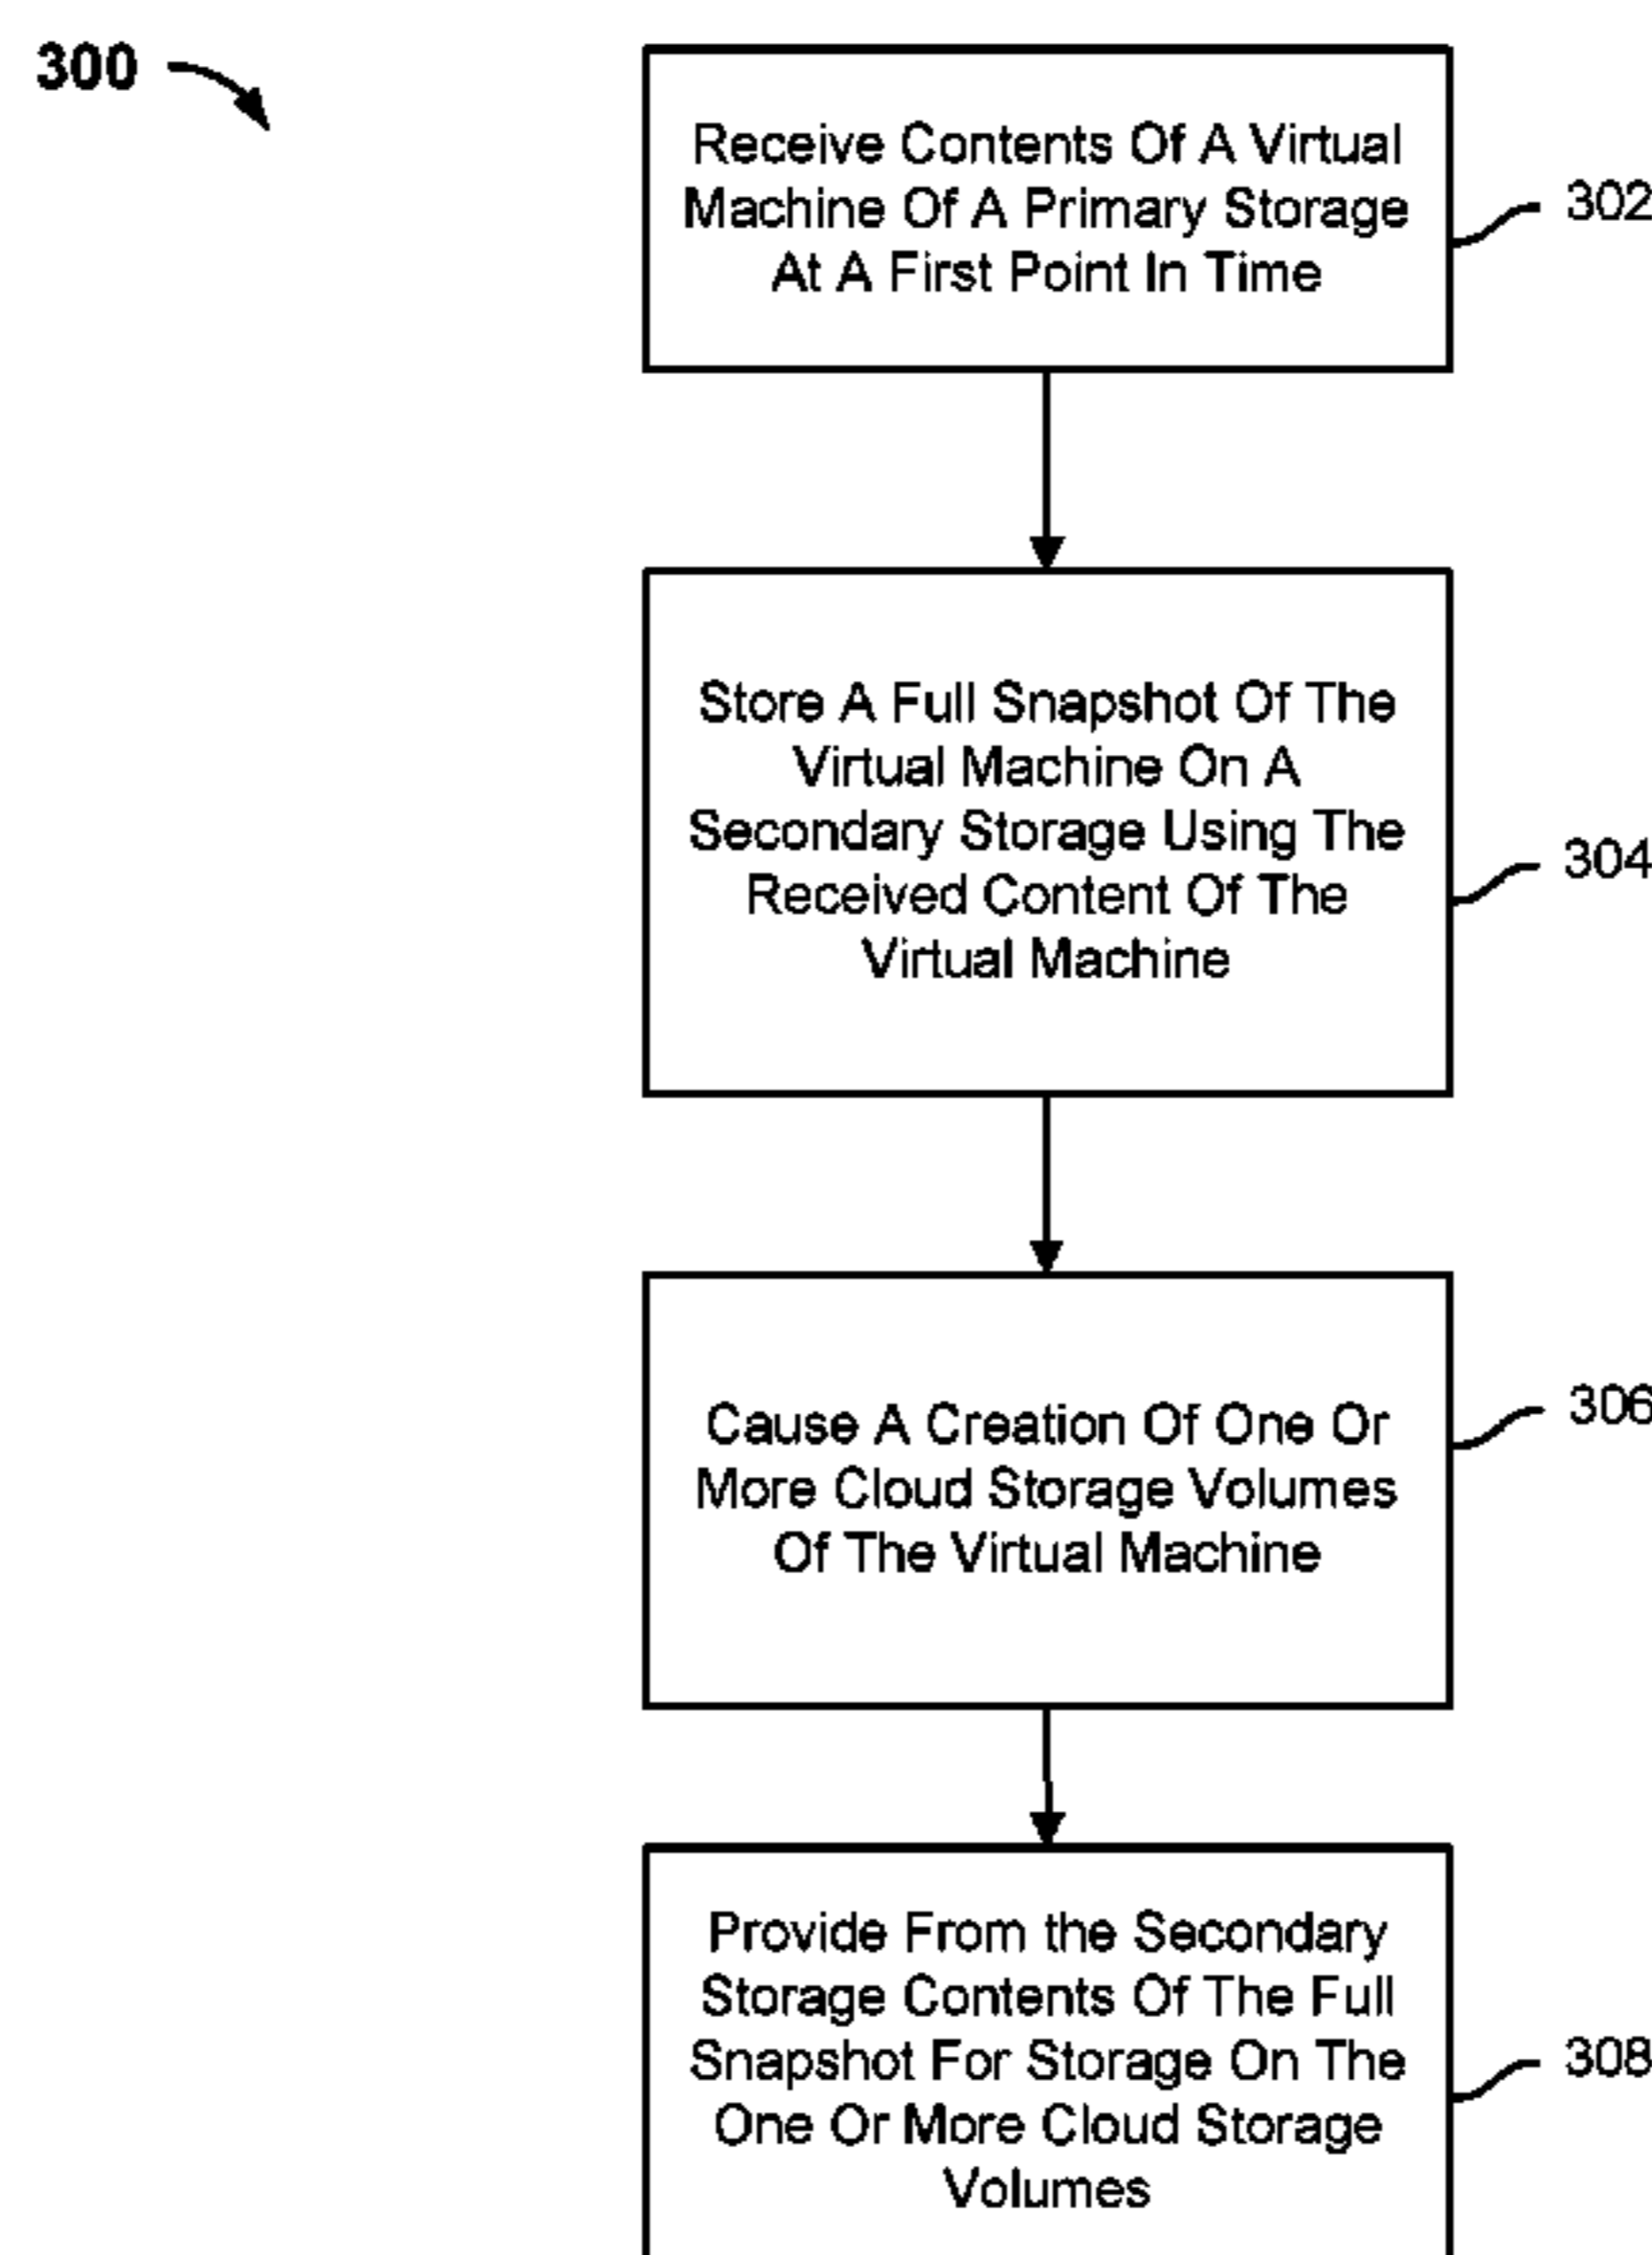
300

Receive Contents Of A Virtual Machine Of A Primary Storage At A First Point In Time

302

Store A Full Snapshot Of The Virtual Machine On A Secondary Storage Using The Received Content Of The Virtual Machine

304

Cause A Creation Of One Or More Cloud Storage Volumes Of The Virtual Machine

306

Provide From the Secondary Storage Contents Of The Full Snapshot For Storage On The One Or More Cloud Storage Volumes

308